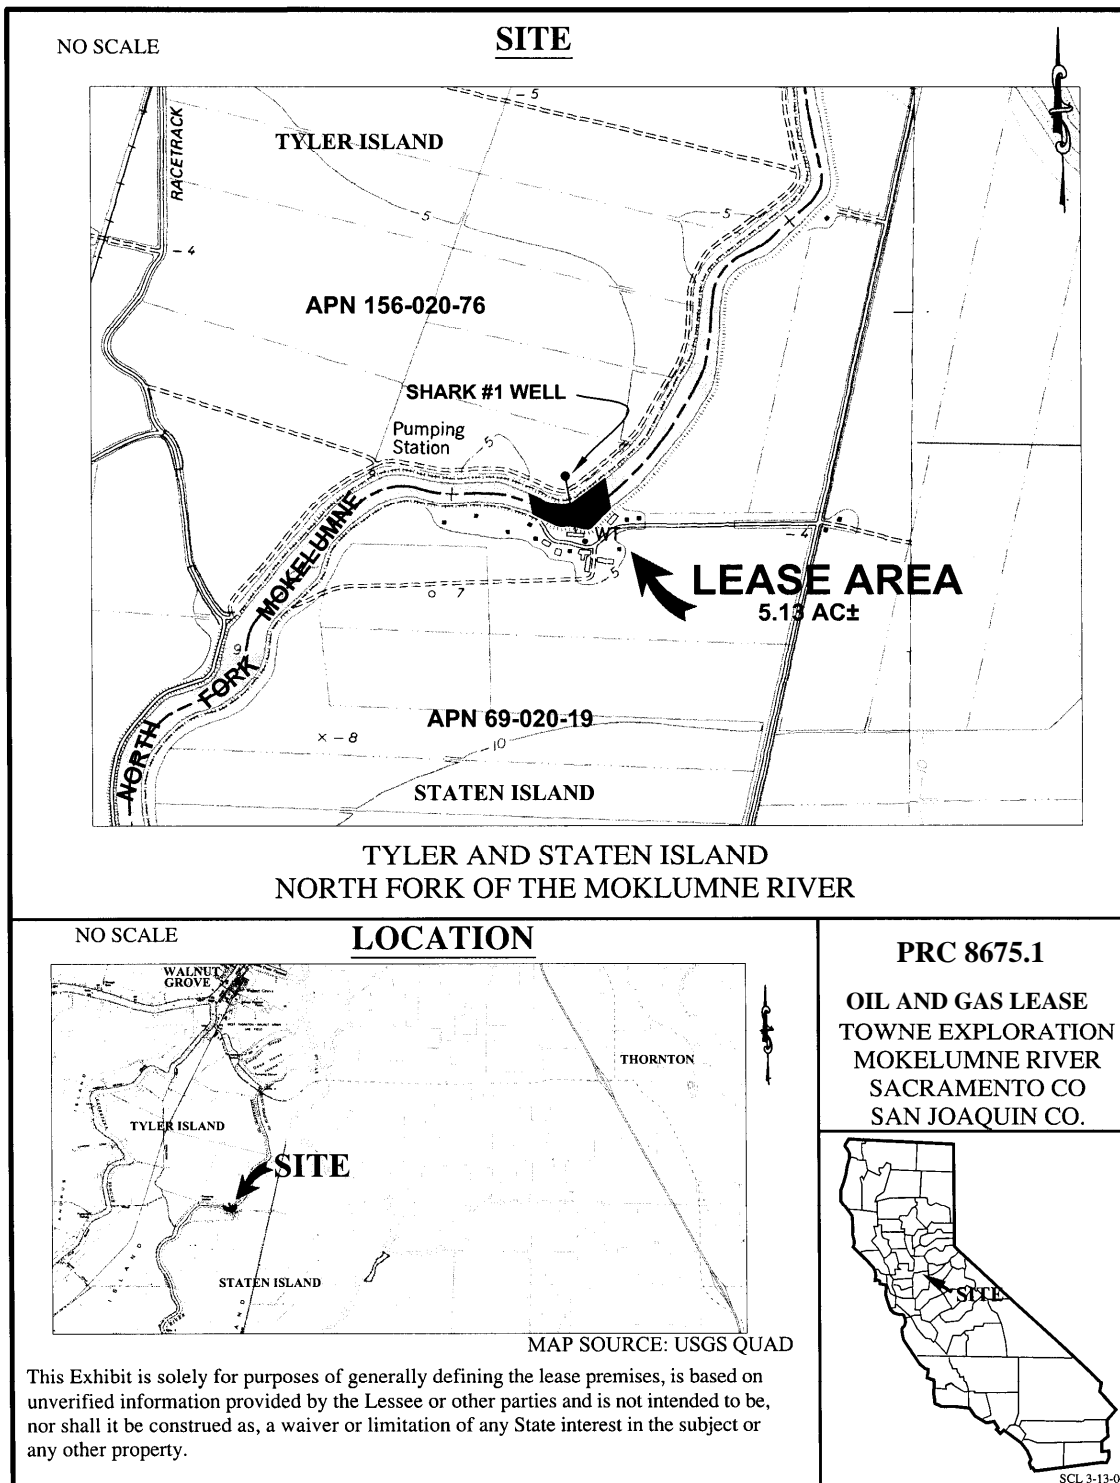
NO SCALE

SITE

RACETRACK

TYLER ISLAND

5

5

5

– 4

5

APN 156-020-76

SHARK #1 WELL

Pumping Station

5

W

– 4

5

o 7

LEASE AREA
5.13 AC±

9

NORTH FORK MOKELUMNE

APN 69-020-19

× – 8

10

STATEN ISLAND

TYLER AND STATEN ISLAND
NORTH FORK OF THE MOKLUMNE RIVER

NO SCALE

LOCATION

WALNUT GROVE

THORNTON

TYLER ISLAND

SITE

STATEN ISLAND

MAP SOURCE: USGS QUAD

This Exhibit is solely for purposes of generally defining the lease premises, is based on unverified information provided by the Lessee or other parties and is not intended to be, nor shall it be construed as, a waiver or limitation of any State interest in the subject or any other property.

PRC 8675.1

OIL AND GAS LEASE
TOWNE EXPLORATION
MOKELUMNE RIVER
SACRAMENTO CO
SAN JOAQUIN CO.

SITE

SCL 3-13-0